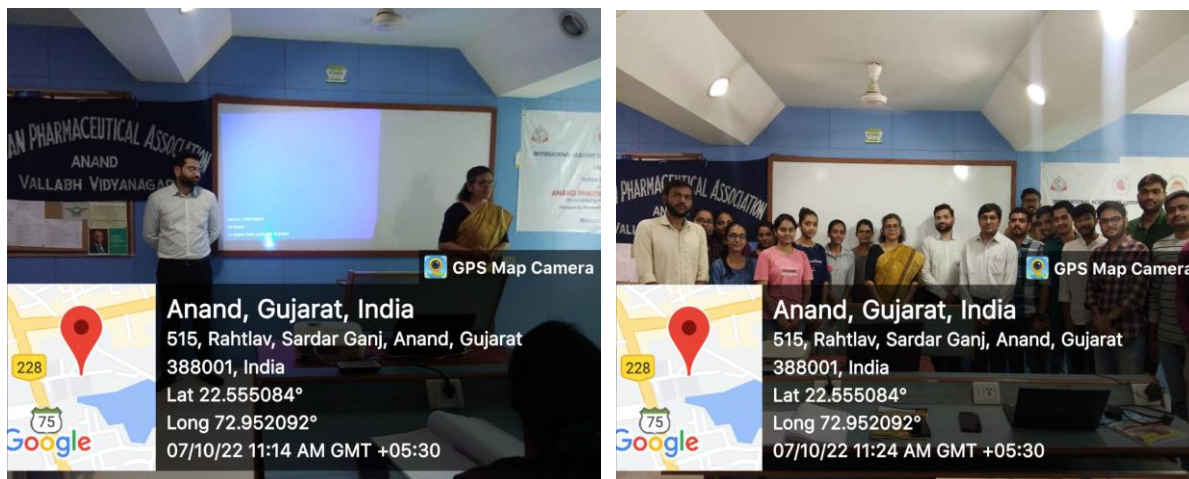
AN PHARMACEUTICAL ASSOCIATION
ANAND
VALLABH VIDYANAGAR

INTERNATIONAL ACADEMY OF

ANAND PHARMA

GPS Map Camera

Anand, Gujarat, India
515, Rahtlav, Sardar Ganj, Anand, Gujarat 388001, India
Lat 22.555084°
Long 72.952092°
07/10/22 11:14 AM GMT +05:30

228
75
Google

PHARMACEUTICAL ASSOCIATION
AN
VALL

GPS Map Camera

Anand, Gujarat, India
515, Rahtlav, Sardar Ganj, Anand, Gujarat 388001, India
Lat 22.555084°
Long 72.952092°
07/10/22 11:24 AM GMT +05:30

228
75
Google